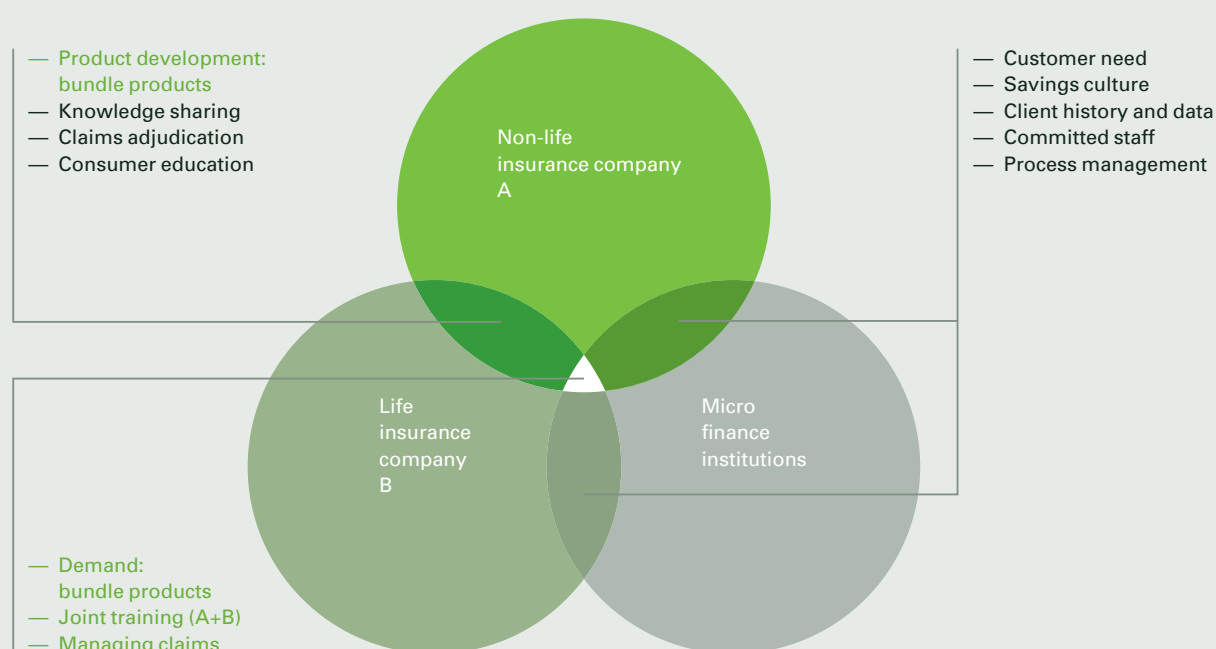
— Product development: bundle products
— Knowledge sharing
— Claims adjudication
— Consumer education

Non-life insurance company A

— Customer need
— Savings culture
— Client history and data
— Committed staff
— Process management

Life insurance company B

Micro finance institutions

— Demand: bundle products
— Joint training (A+B)
— Managing claims